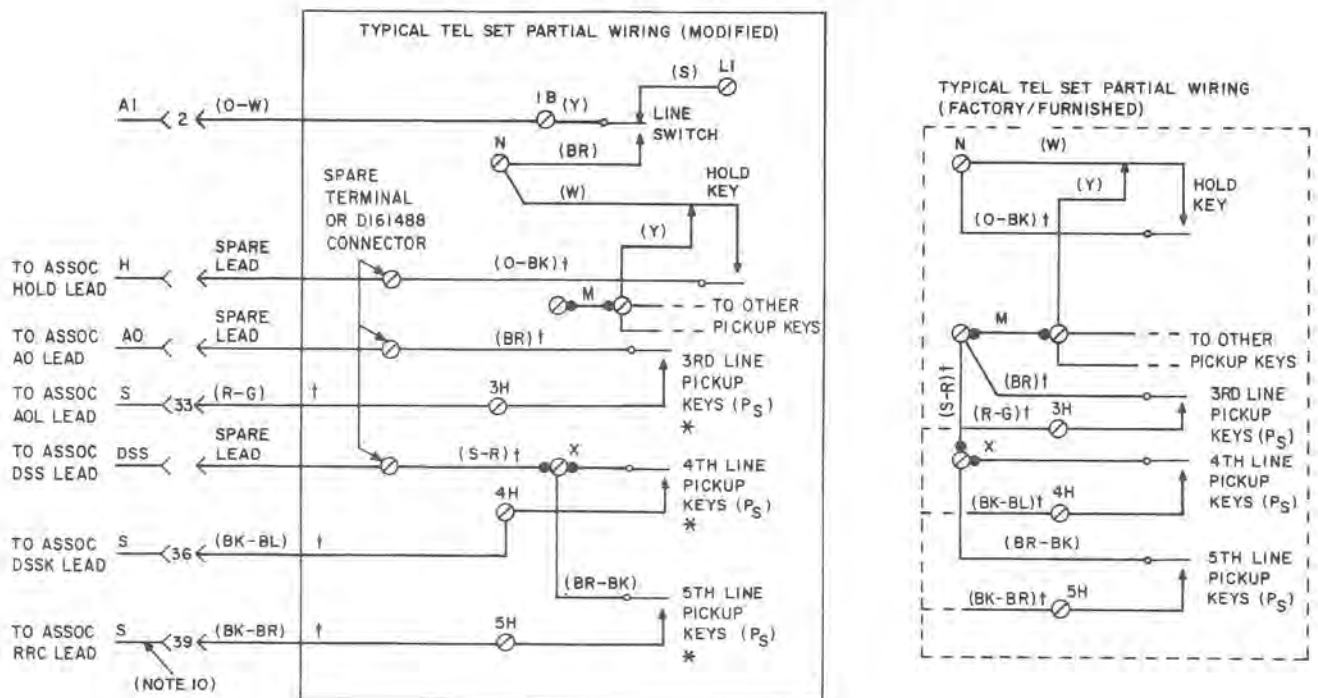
TYPICAL TEL SET PARTIAL WIRING (MODIFIED)

A1 2 (O-W) 1B (Y) (S) L1 LINE SWITCH

N (BR) (W) HOLD KEY

SPARE TERMINAL OR D161488 CONNECTOR

(Y)

TO ASSOC HOLD LEAD H SPARE LEAD (O-BK) †

M TO OTHER PICKUP KEYS

TO ASSOC AO LEAD AO SPARE LEAD (BR) † 3RD LINE PICKUP KEYS ($P_S$) *

TO ASSOC AOL LEAD S 33 (R-G) † 3H

TO ASSOC DSS LEAD DSS SPARE LEAD (S-R) † X 4TH LINE PICKUP KEYS ($P_S$) *

4H

TO ASSOC DSSK LEAD S 36 (BK-BL) †

(BR-BK) 5TH LINE PICKUP KEYS ($P_S$) *

TO ASSOC RRC LEAD S 39 (BK-BR) † 5H

(NOTE 10)

TYPICAL TEL SET PARTIAL WIRING (FACTORY/FURNISHED)

N (W) (Y) HOLD KEY

(O-BK) †

M TO OTHER PICKUP KEYS

(S-R)† (BR)† 3RD LINE PICKUP KEYS ($P_S$)

(R-G)† 3H

X 4TH LINE PICKUP KEYS ($P_S$)

(BK-BL)† 4H

(BR-BK) 5TH LINE PICKUP KEYS ($P_S$)

(BK-BR)† 5H